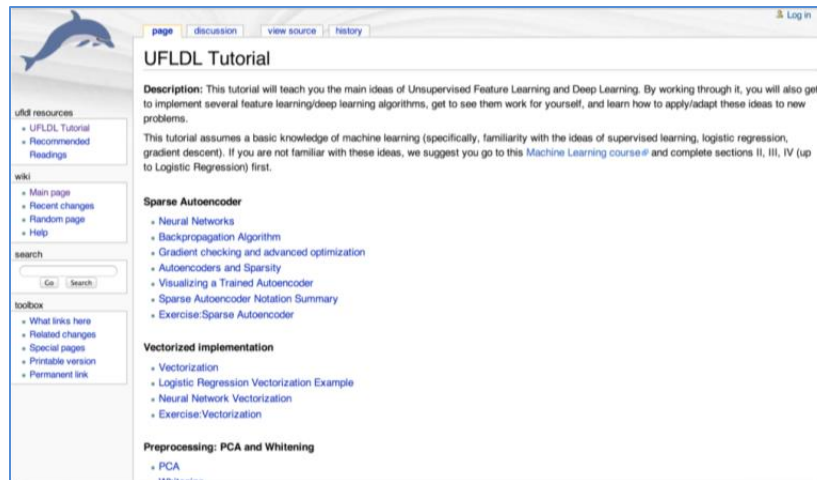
page discussion view source history

Log in

UFLDL Tutorial

**Description:** This tutorial will teach you the main ideas of Unsupervised Feature Learning and Deep Learning. By working through it, you will also get to implement several feature learning/deep learning algorithms, get to see them work for yourself, and learn how to apply/adapt these ideas to new problems.

This tutorial assumes a basic knowledge of machine learning (specifically, familiarity with the ideas of supervised learning, logistic regression, gradient descent). If you are not familiar with these ideas, we suggest you go to this Machine Learning course and complete sections II, III, IV (up to Logistic Regression) first.

**Sparse Autoencoder**

- Neural Networks
- Backpropagation Algorithm
- Gradient checking and advanced optimization
- Autoencoders and Sparsity
- Visualizing a Trained Autoencoder
- Sparse Autoencoder Notation Summary
- Exercise:Sparse Autoencoder

**Vectorized implementation**

- Vectorization
- Logistic Regression Vectorization Example
- Neural Network Vectorization
- Exercise:Vectorization

**Preprocessing: PCA and Whitening**

- PCA
- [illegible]

ufldl resources
- UFLDL Tutorial
- Recommended Readings

wiki
- Main page
- Recent changes
- Random page
- Help

search
Go Search

toolbox
- What links here
- Related changes
- Special pages
- Printable version
- Permanent link